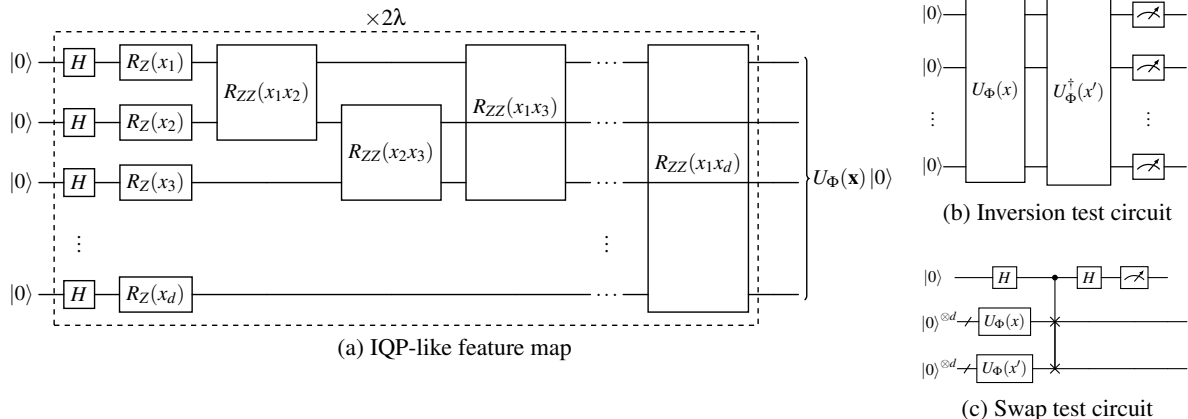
$\times 2\lambda$

$|0\rangle$ $H$ $R_Z(x_1)$ $R_{ZZ}(x_1x_2)$ $R_{ZZ}(x_1x_3)$ $\cdots$ $R_{ZZ}(x_1x_d)$

$|0\rangle$ $H$ $R_Z(x_2)$ $R_{ZZ}(x_2x_3)$ $\cdots$

$|0\rangle$ $H$ $R_Z(x_3)$ $\cdots$

$\vdots$ $\vdots$

$|0\rangle$ $H$ $R_Z(x_d)$ $\cdots$

$U_\Phi(\mathbf{x})\,|0\rangle$

(a) IQP-like feature map

$|0\rangle$

$|0\rangle$ $U_\Phi(x)$ $U_\Phi^\dagger(x')$

$\vdots$ $\vdots$

$|0\rangle$

(b) Inversion test circuit

$|0\rangle$ $H$ $H$

$|0\rangle^{\otimes d}$ $U_\Phi(x)$

$|0\rangle^{\otimes d}$ $U_\Phi(x')$

(c) Swap test circuit